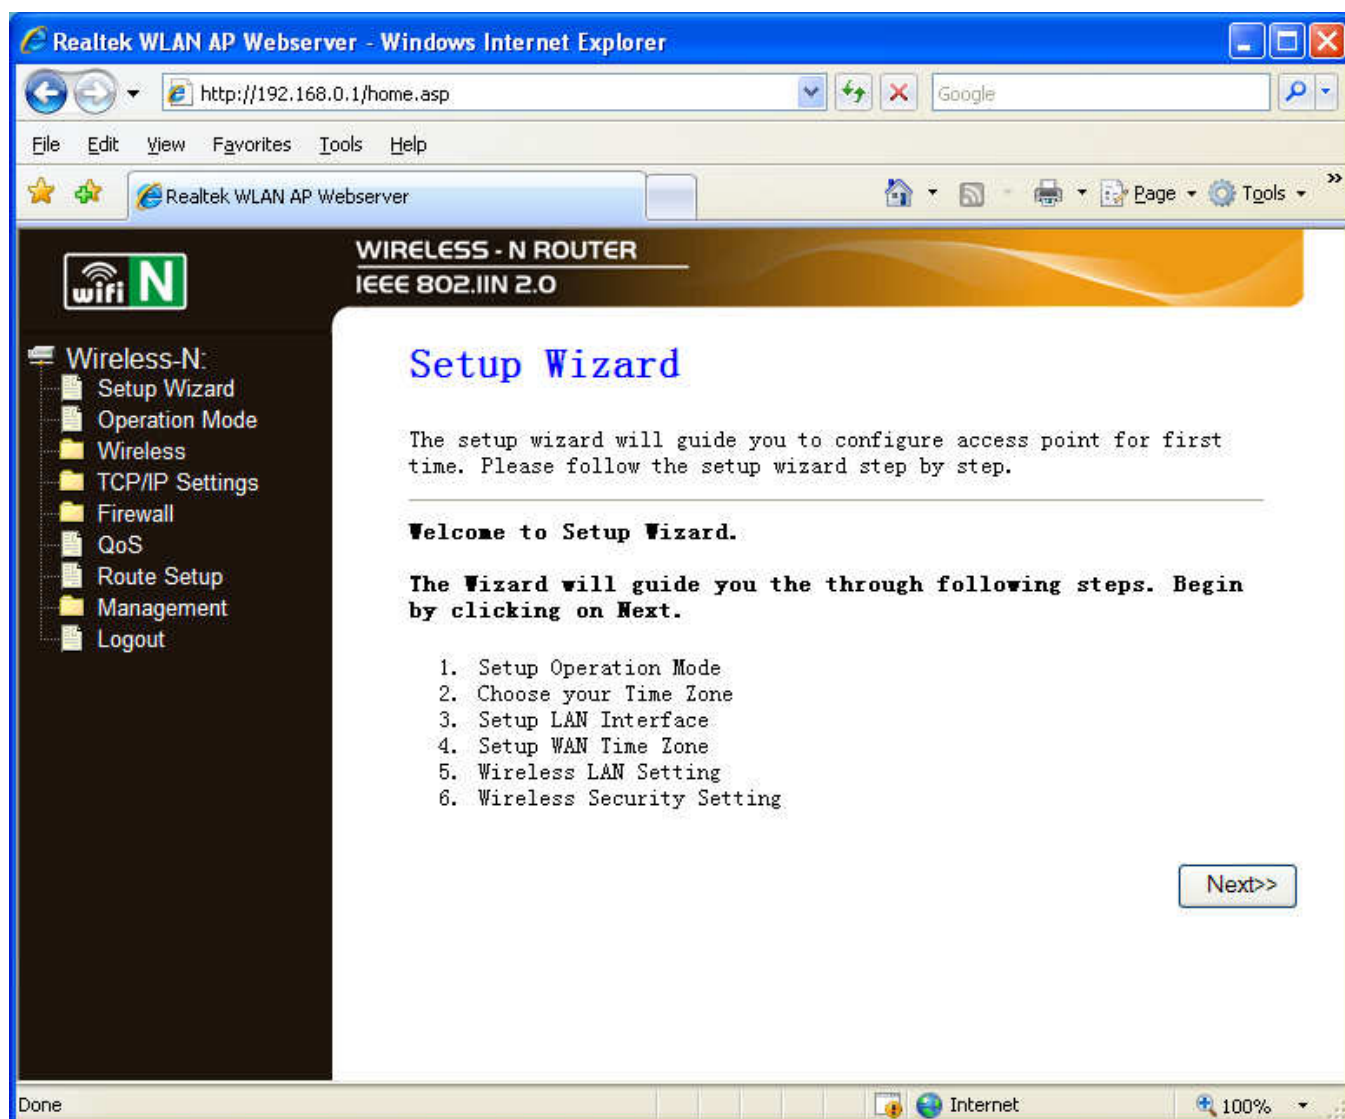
Realtek WLAN AP Webserver - Windows Internet Explorer

http://192.168.0.1/home.asp

Google

File Edit View Favorites Tools Help

Realtek WLAN AP Webserver

Page Tools

wifi N

WIRELESS - N ROUTER
IEEE 802.11N 2.0

Wireless-N:
Setup Wizard
Operation Mode
Wireless
TCP/IP Settings
Firewall
QoS
Route Setup
Management
Logout

Setup Wizard

The setup wizard will guide you to configure access point for first time. Please follow the setup wizard step by step.

Welcome to Setup Wizard.

The Wizard will guide you the through following steps. Begin by clicking on Next.

1. Setup Operation Mode
2. Choose your Time Zone
3. Setup LAN Interface
4. Setup WAN Time Zone
5. Wireless LAN Setting
6. Wireless Security Setting

Next>>

Done

Internet

100%